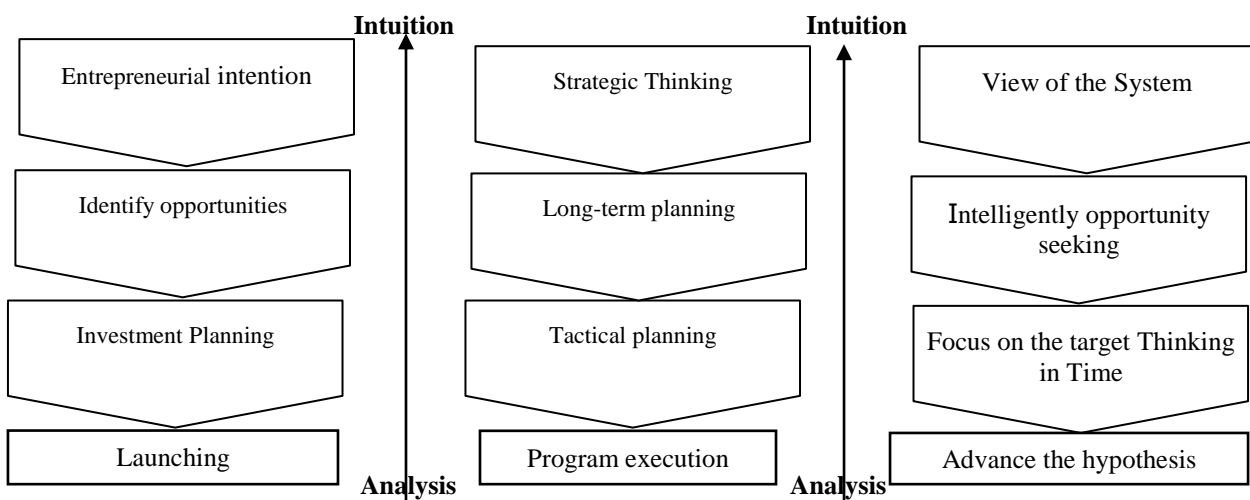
Entrepreneurial intention

Identify opportunities

Investment Planning

Launching

Intuition

Analysis

Strategic Thinking

Long-term planning

Tactical planning

Program execution

Intuition

Analysis

View of the System

Intelligently opportunity seeking

Focus on the target Thinking in Time

Advance the hypothesis